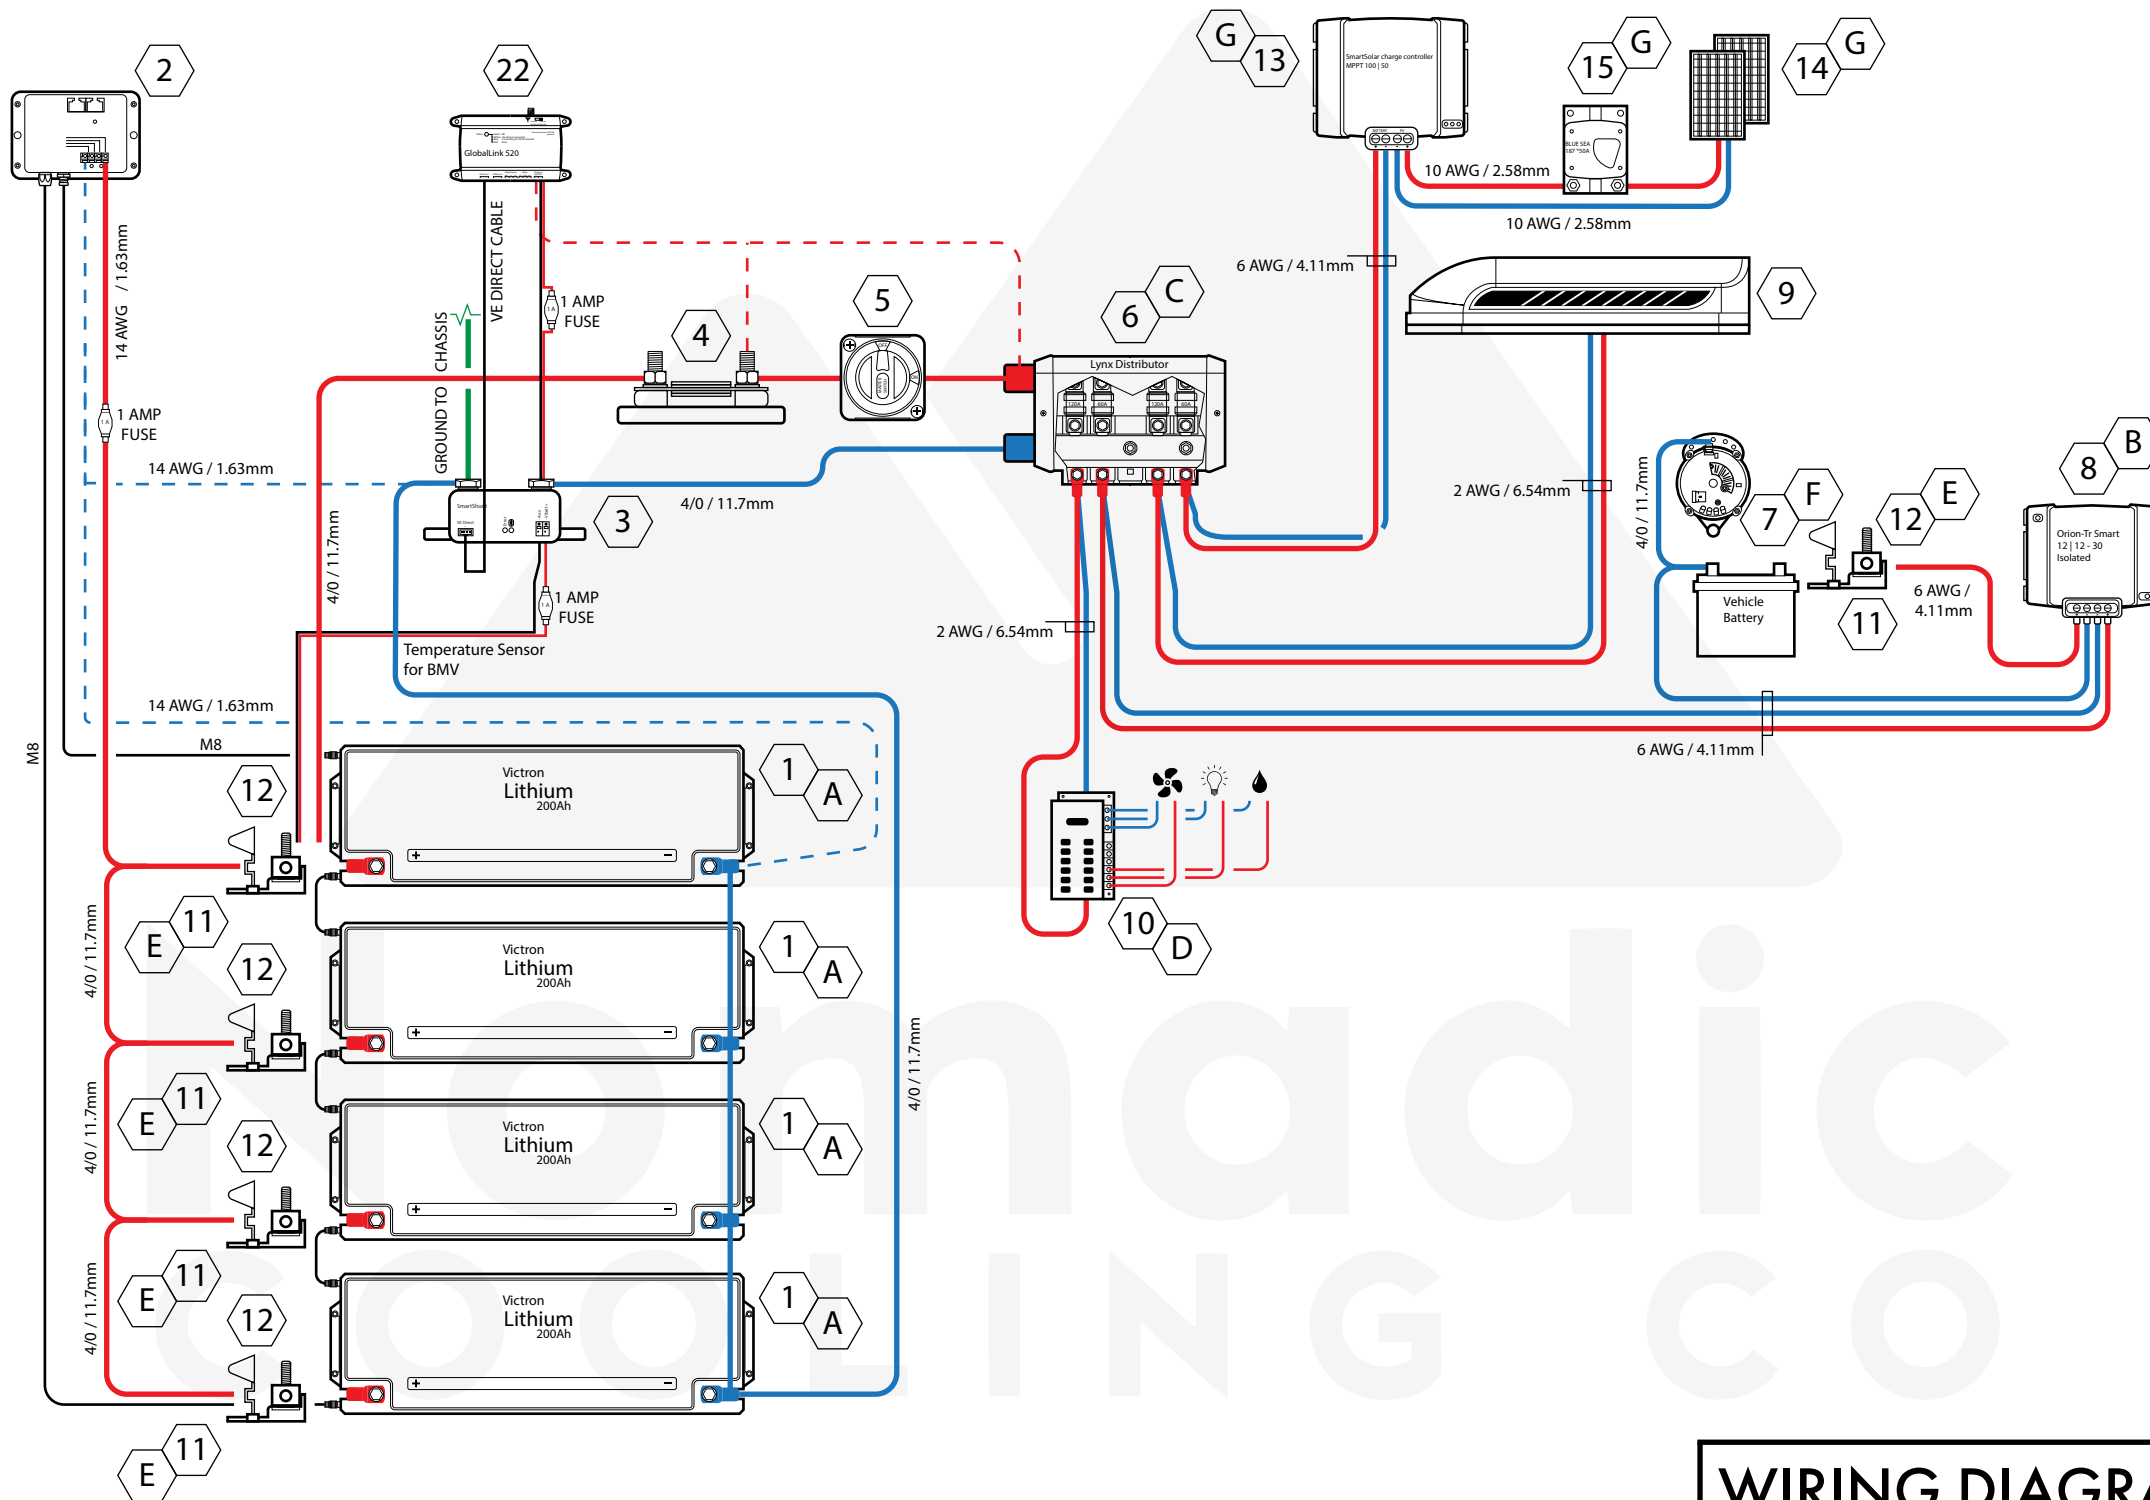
2
22
GlobalLink 520
G 13
SmartSolar charge controller MPPT 100 | 50
15 G
14 G
10 AWG / 2.58mm
10 AWG / 2.58mm
6 AWG / 4.11mm
9
14 AWG / 1.63mm
VE DIRECT CABLE
GROUND TO CHASSIS
1 AMP FUSE
1 AMP FUSE
4
5
6 C
Lynx Distributor
14 AWG / 1.63mm
3
4/0 / 11.7mm
2 AWG / 6.54mm
4/0 / 11.7mm
7 F
12 E
8 B
Orion-Tr Smart 12 | 12 - 30 Isolated
Vehicle Battery
6 AWG / 4.11mm
11
1 AMP FUSE
4/0 / 11.7mm
2 AWG / 6.54mm
Temperature Sensor for BMV
14 AWG / 1.63mm
M8
M8
6 AWG / 4.11mm
Victron Lithium 200Ah
1 A
12
10 D
E 11
12
Victron Lithium 200Ah
1 A
4/0 / 11.7mm
4/0 / 11.7mm
E 11
12
Victron Lithium 200Ah
1 A
4/0 / 11.7mm
E 11
12
Victron Lithium 200Ah
1 A
4/0 / 11.7mm
E 11
Nomadic COOLING CO
WIRING DIAGRA